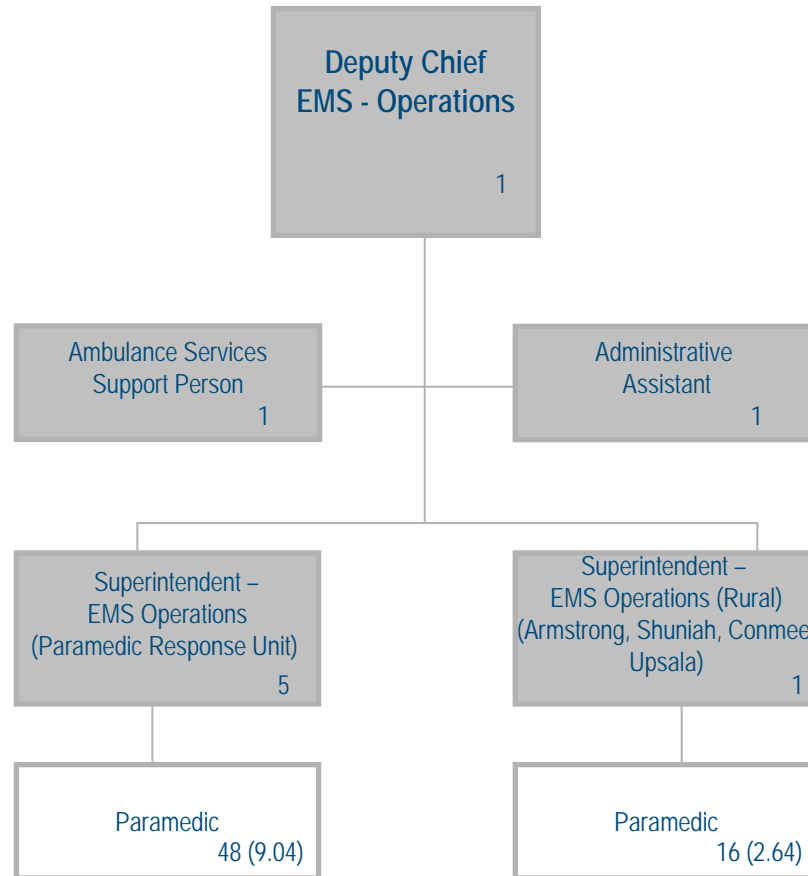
Deputy Chief
EMS - Operations
1

Ambulance Services
Support Person
1

Administrative
Assistant
1

Superintendent –
EMS Operations
(Paramedic Response Unit)
5

Superintendent –
EMS Operations (Rural)
(Armstrong, Shuniah, Conmee
Upsala)
1

Paramedic
48 (9.04)

Paramedic
16 (2.64)